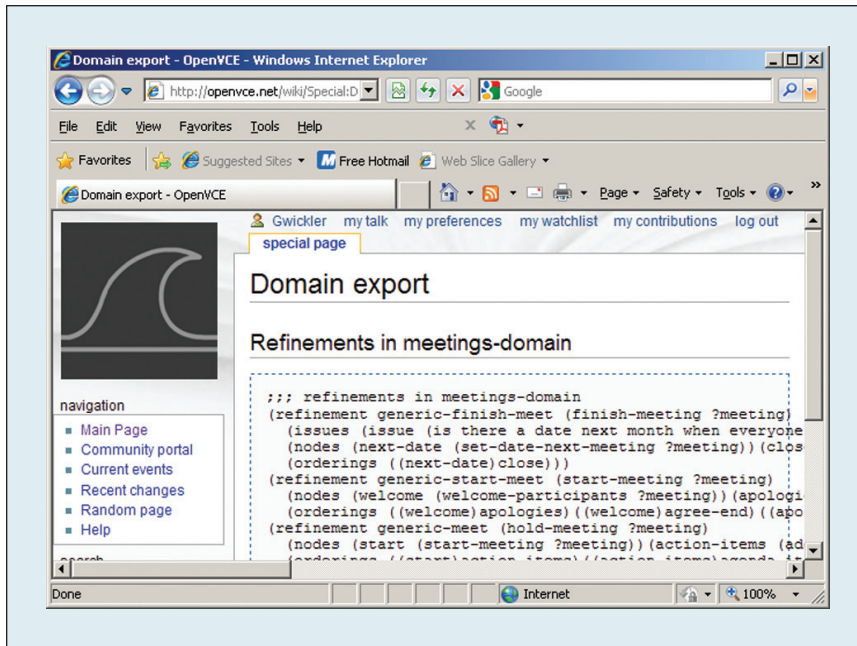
Domain export - OpenVCE - Windows Internet Explorer

http://openvce.net/wiki/Special:D

Google

File Edit View Favorites Tools Help

Favorites Suggested Sites Free Hotmail Web Slice Gallery

Domain export - OpenVCE

Page Safety Tools

Gwickler my talk my preferences my watchlist my contributions log out

special page

Domain export

Refinements in meetings-domain

;;; refinements in meetings-domain
(refinement generic-finish-meet (finish-meeting ?meeting)
(issues (issue (is there a date next month when everyone
(nodes (next-date (set-date-next-meeting ?meeting))(clos
(orderings ((next-date)close)))
(refinement generic-start-meet (start-meeting ?meeting)
(nodes (welcome (welcome-participants ?meeting))(apologi
(orderings ((welcome)apologies)((welcome)agree-end)((apo
(refinement generic-meet (hold-meeting ?meeting)
(nodes (start (start-meeting ?meeting))(action-items (ad

navigation

Main Page
Community portal
Current events
Recent changes
Random page
Help

Done

Internet

100%